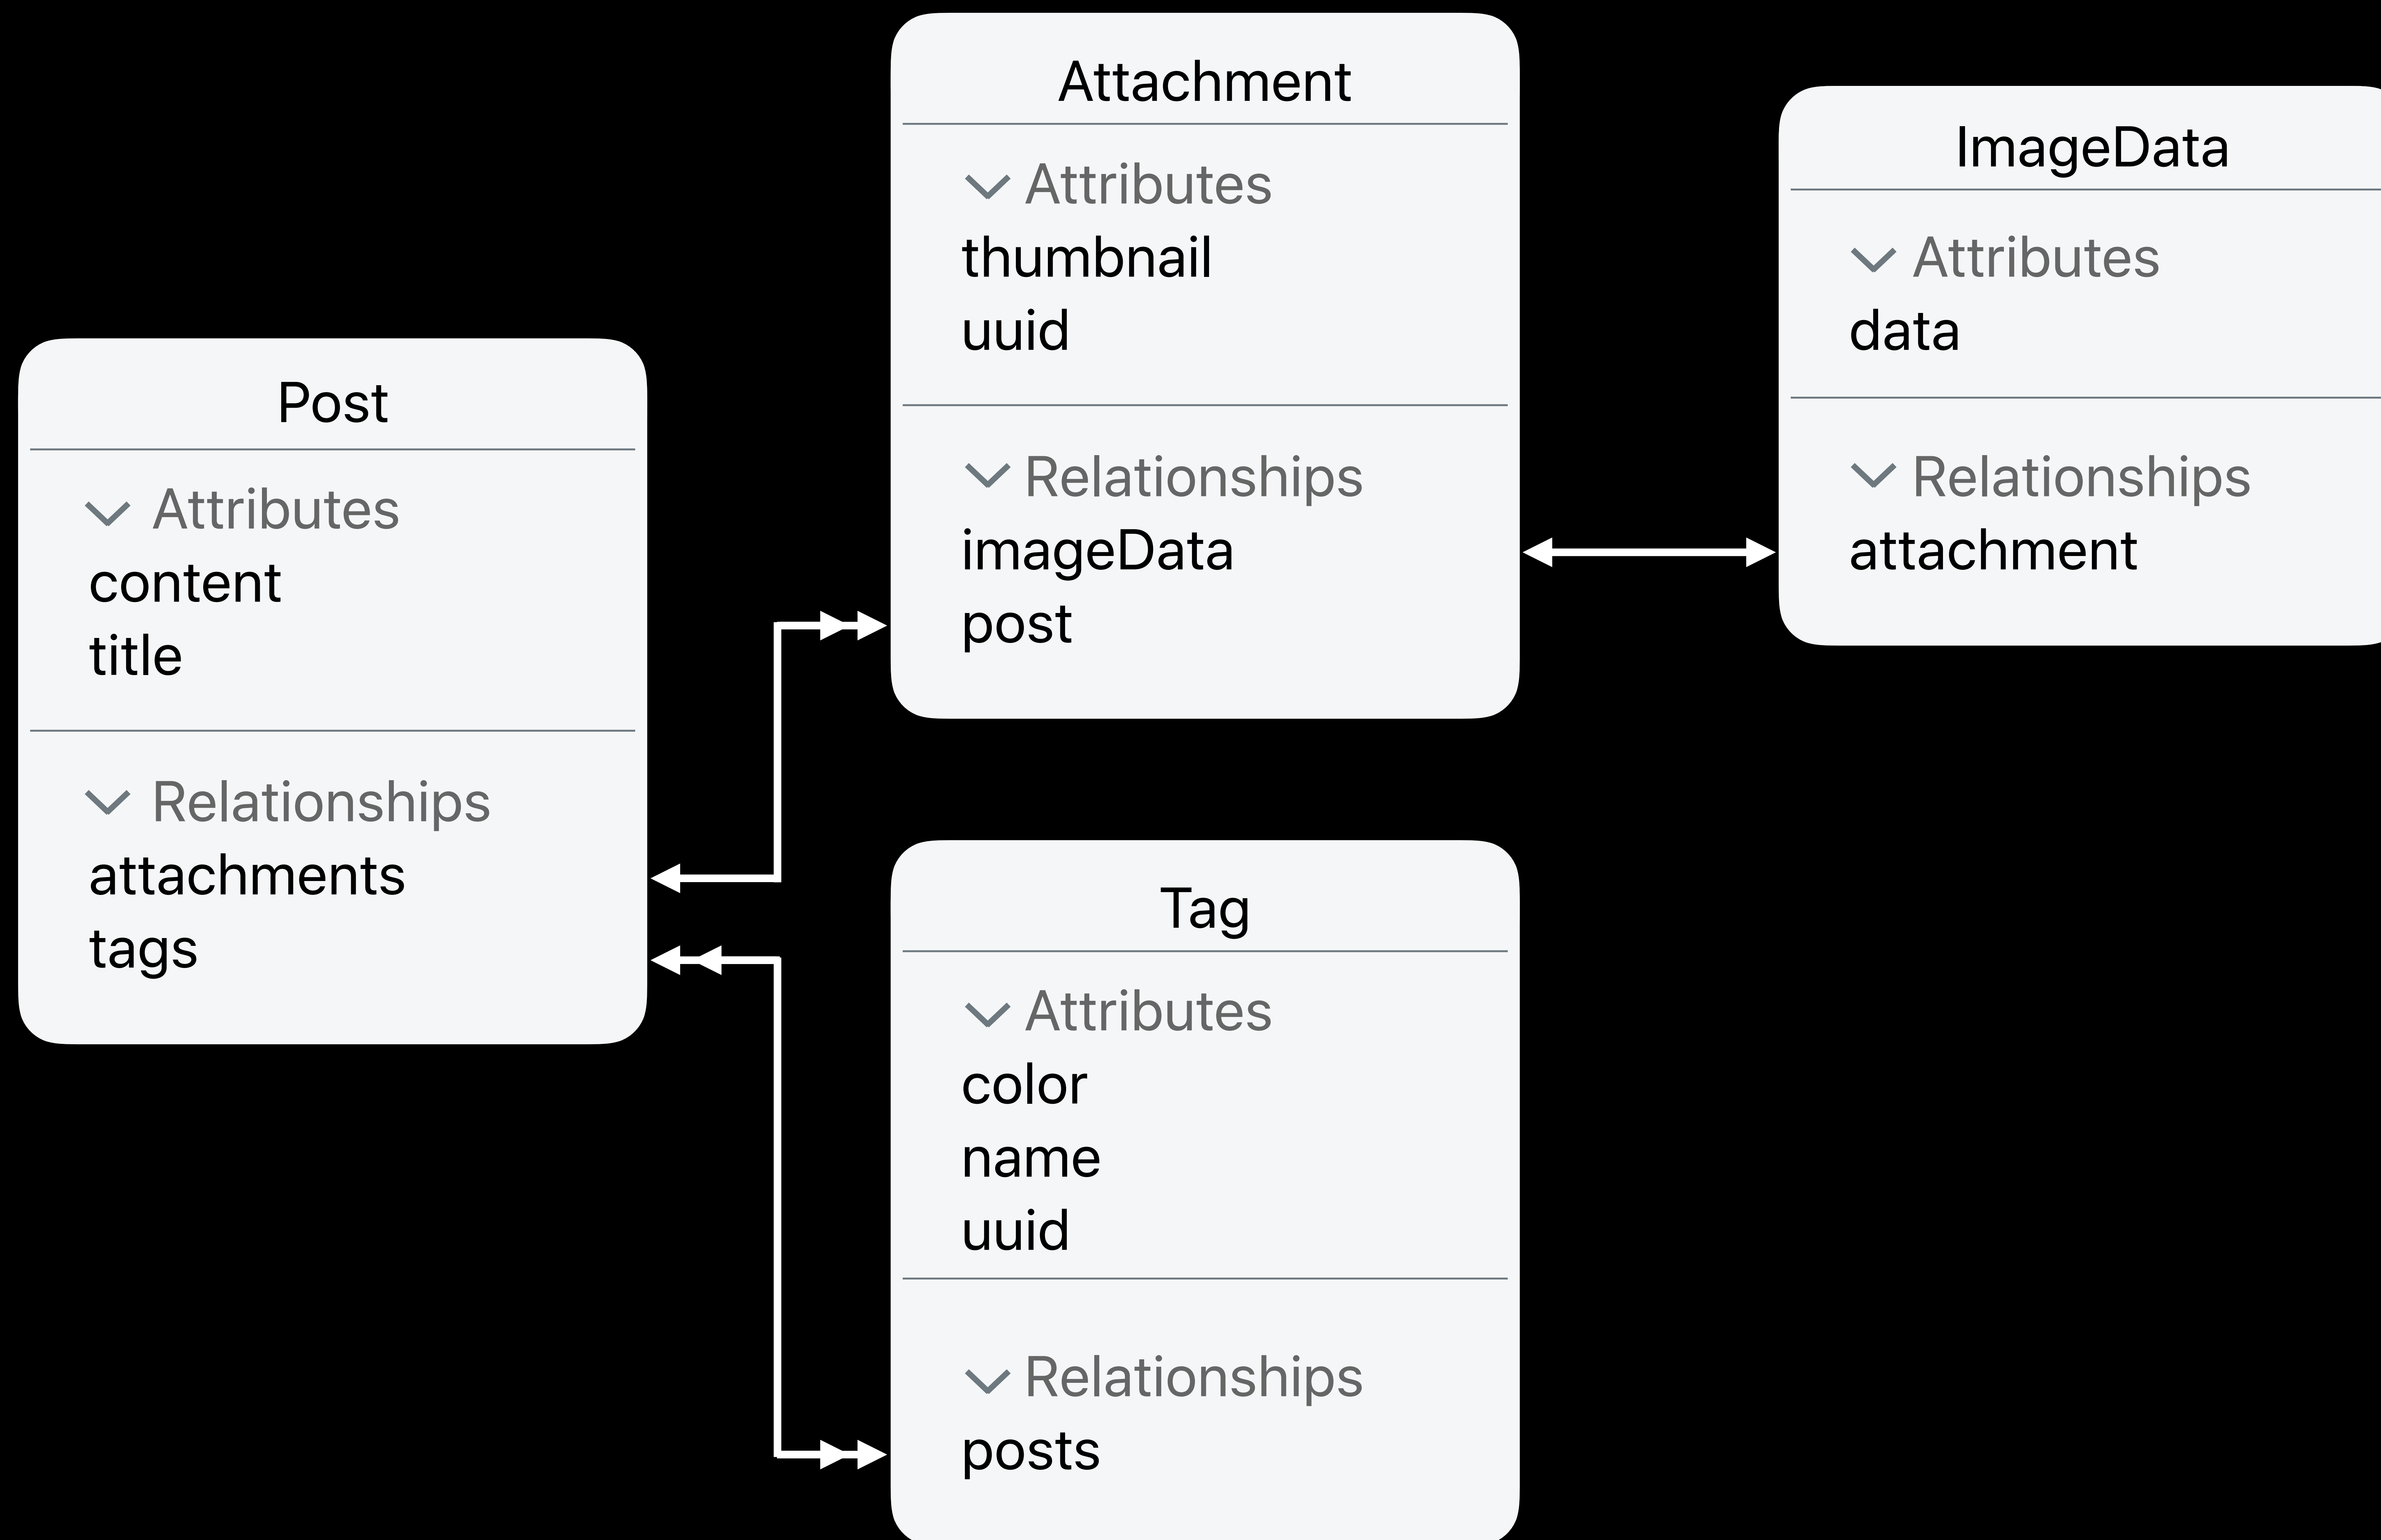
Post

Attributes
content
title

Relationships
attachments
tags

Attachment

Attributes
thumbnail
uuid

Relationships
imageData
post

ImageData

Attributes
data

Relationships
attachment

Tag

Attributes
color
name
uuid

Relationships
posts